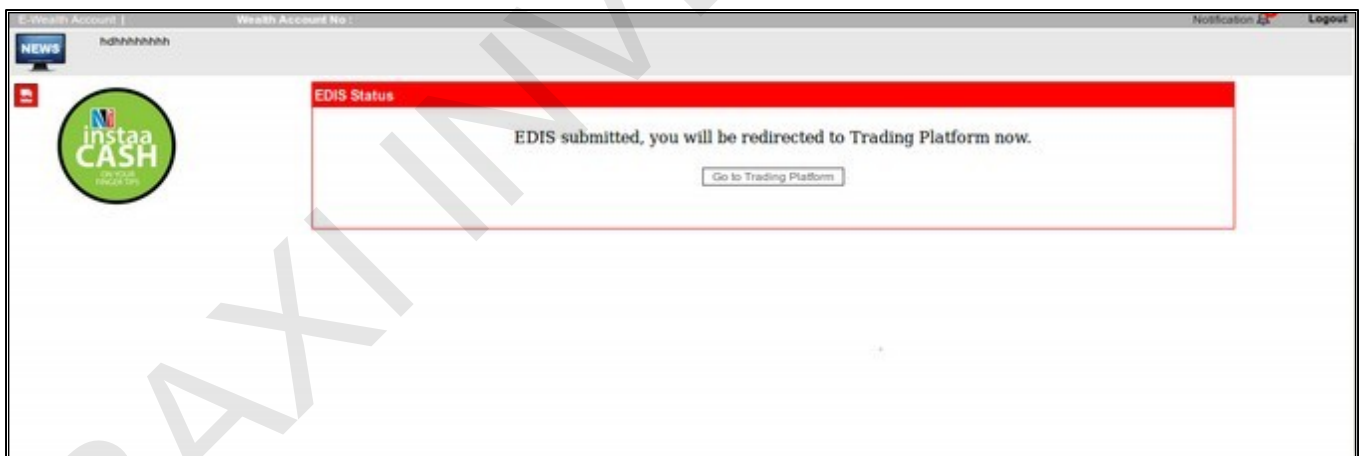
E-Wealth Account | Wealth Account No : Notification Logout

NEWS hdhhhhhhhh

instaa CASH ON YOUR FINGER TIPS

EDIS Status

EDIS submitted, you will be redirected to Trading Platform now.

Go to Trading Platform

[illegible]AXI INV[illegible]